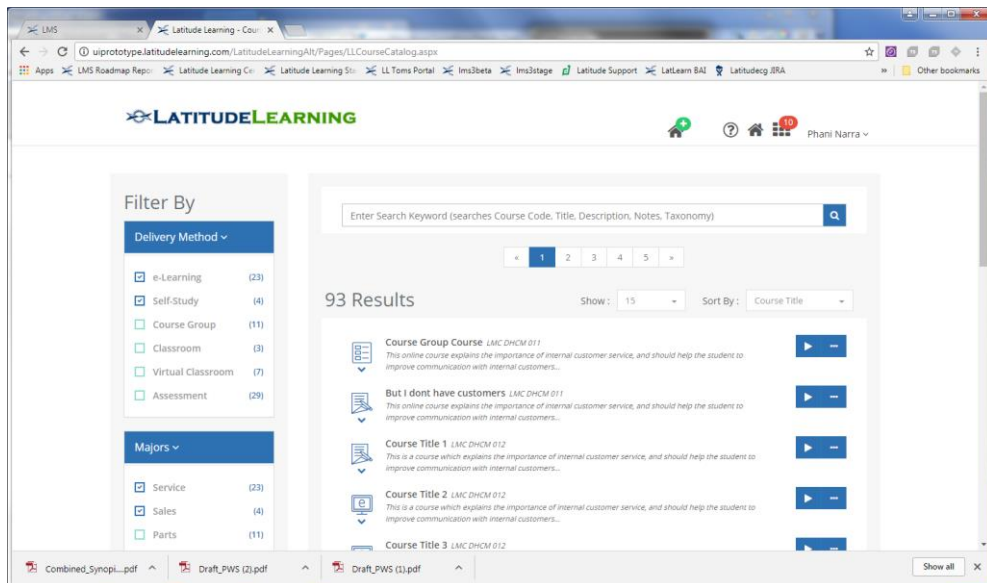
LMS
Latitude Learning - Cour

uiprototype.latitudelearning.com/LatitudeLearningAlt/Pages/LLCourseCatalog.aspx

Apps LMS Roadmap Repo Latitude Learning Co Latitude Learning Sta LL Toms Portal lms3beta lms3stage Latitude Support LatLearn BAI Latitudecg JIRA » Other bookmarks

LATITUDELEARNING

10
Phani Narra

Filter By

Delivery Method

e-Learning (23)
Self-Study (4)
Course Group (11)
Classroom (3)
Virtual Classroom (7)
Assessment (29)

Majors

Service (23)
Sales (4)
Parts (11)

Enter Search Keyword (searches Course Code, Title, Description, Notes, Taxonomy)

« 1 2 3 4 5 »

93 Results

Show: 15

Sort By: Course Title

Course Group Course LMC DHCM 011
This online course explains the importance of internal customer service, and should help the student to improve communication with internal customers...

But I dont have customers LMC DHCM 011
This online course explains the importance of internal customer service, and should help the student to improve communication with internal customers...

Course Title 1 LMC DHCM 012
This is a course which explains the importance of internal customer service, and should help the student to improve communication with internal customers...

Course Title 2 LMC DHCM 012
This is a course which explains the importance of internal customer service, and should help the student to improve communication with internal customers...

Course Title 3 LMC DHCM 012

Combined_Synopi....pdf
Draft_PWS (2).pdf
Draft_PWS (1).pdf
Show all